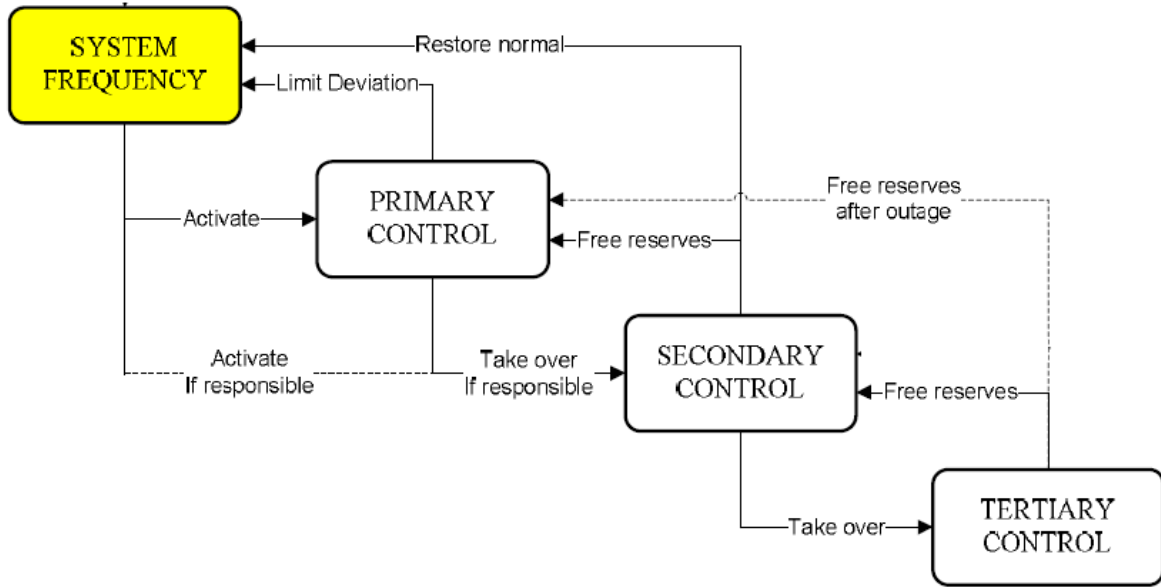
SYSTEM FREQUENCY

Restore normal

Limit Deviation

PRIMARY CONTROL

Activate

Free reserves after outage

Free reserves

Activate If responsible

Take over If responsible

SECONDARY CONTROL

Free reserves

Take over

TERTIARY CONTROL